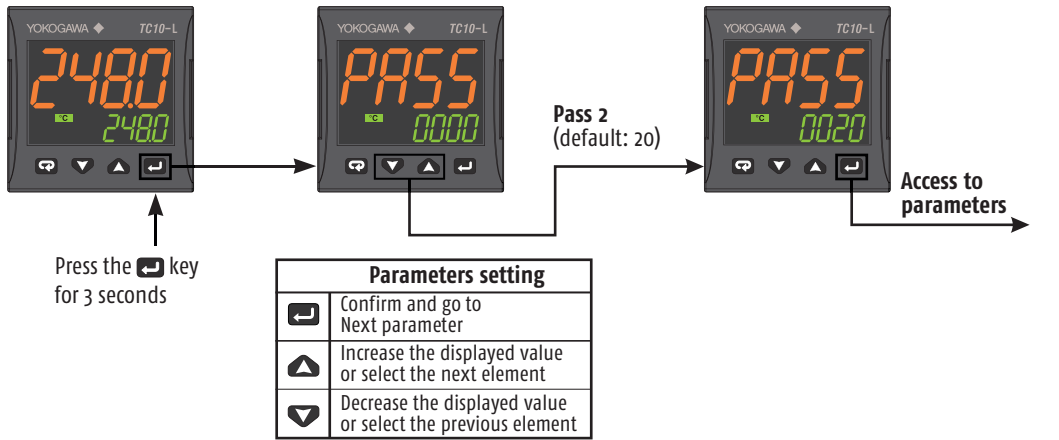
YOKOGAWA ◆ TC10-L

248.0

°C 248.0

YOKOGAWA ◆ TC10-L

PASS

°C 0000

YOKOGAWA ◆ TC10-L

PASS

°C 0020

Pass 2
(default: 20)

Access to parameters

Press the key for 3 seconds

| Parameters setting | |
|---|---|
| | Confirm and go to Next parameter |
| | Increase the displayed value or select the next element |
| | Decrease the displayed value or select the previous element |